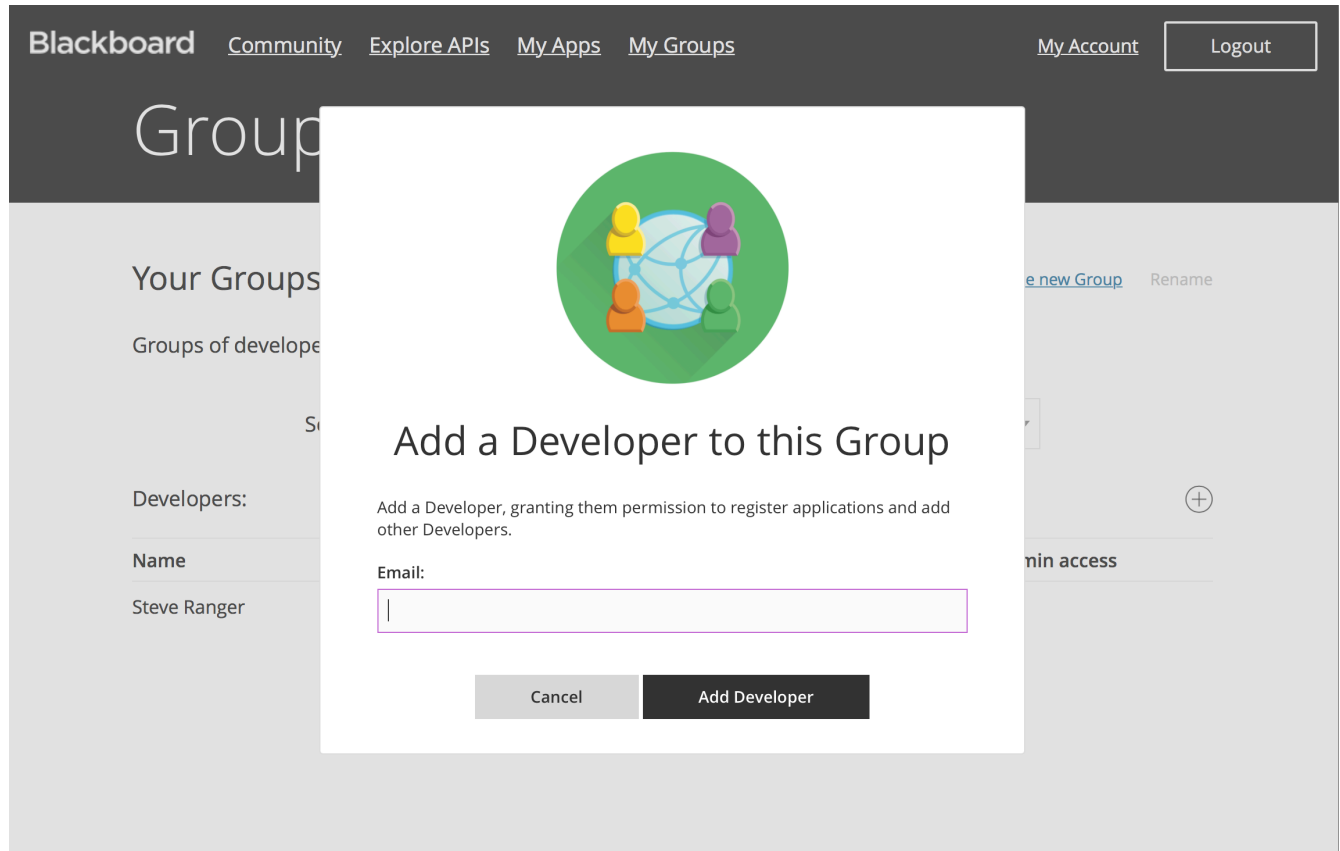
Blackboard Community Explore APIs My Apps My Groups My Account Logout

Group

Your Groups

e new Group Rename

Groups of develope

S

Developers:

Name

min access

Steve Ranger

Add a Developer to this Group

Add a Developer, granting them permission to register applications and add other Developers.

Email:

Cancel Add Developer